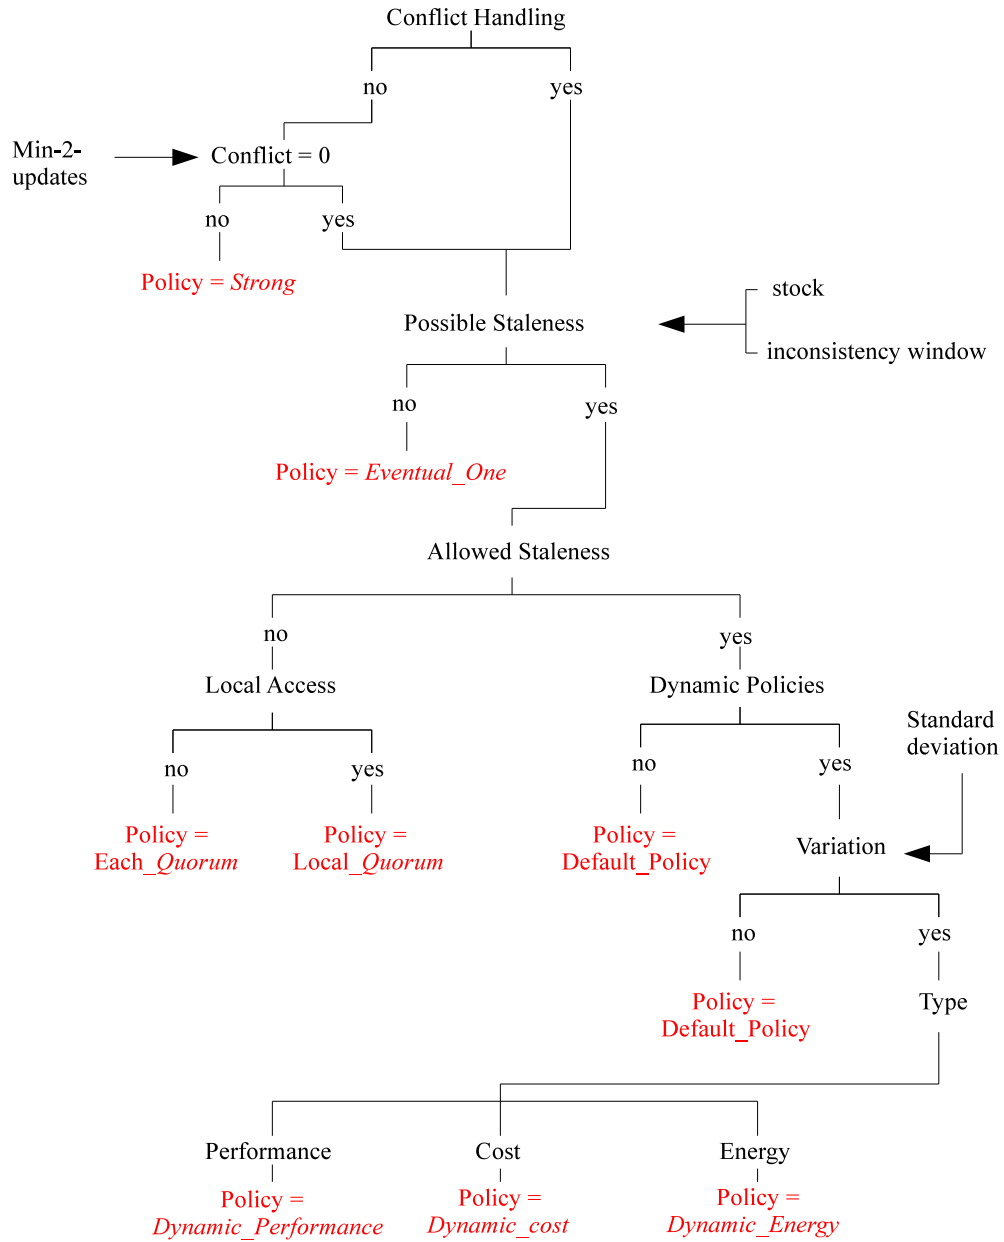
Conflict Handling

no

yes

Min-2-updates

Conflict = 0

no

yes

Policy = *Strong*

stock

inconsistency window

Possible Staleness

no

yes

Policy = *Eventual_One*

Allowed Staleness

no

yes

Local Access

Dynamic Policies

Standard deviation

no

yes

no

yes

Policy = Each_*Quorum*

Policy = Local_*Quorum*

Policy = Default_Policy

Variation

no

yes

Policy = Default_Policy

Type

Performance

Cost

Energy

Policy = *Dynamic_Performance*

Policy = *Dynamic_cost*

Policy = *Dynamic_Energy*